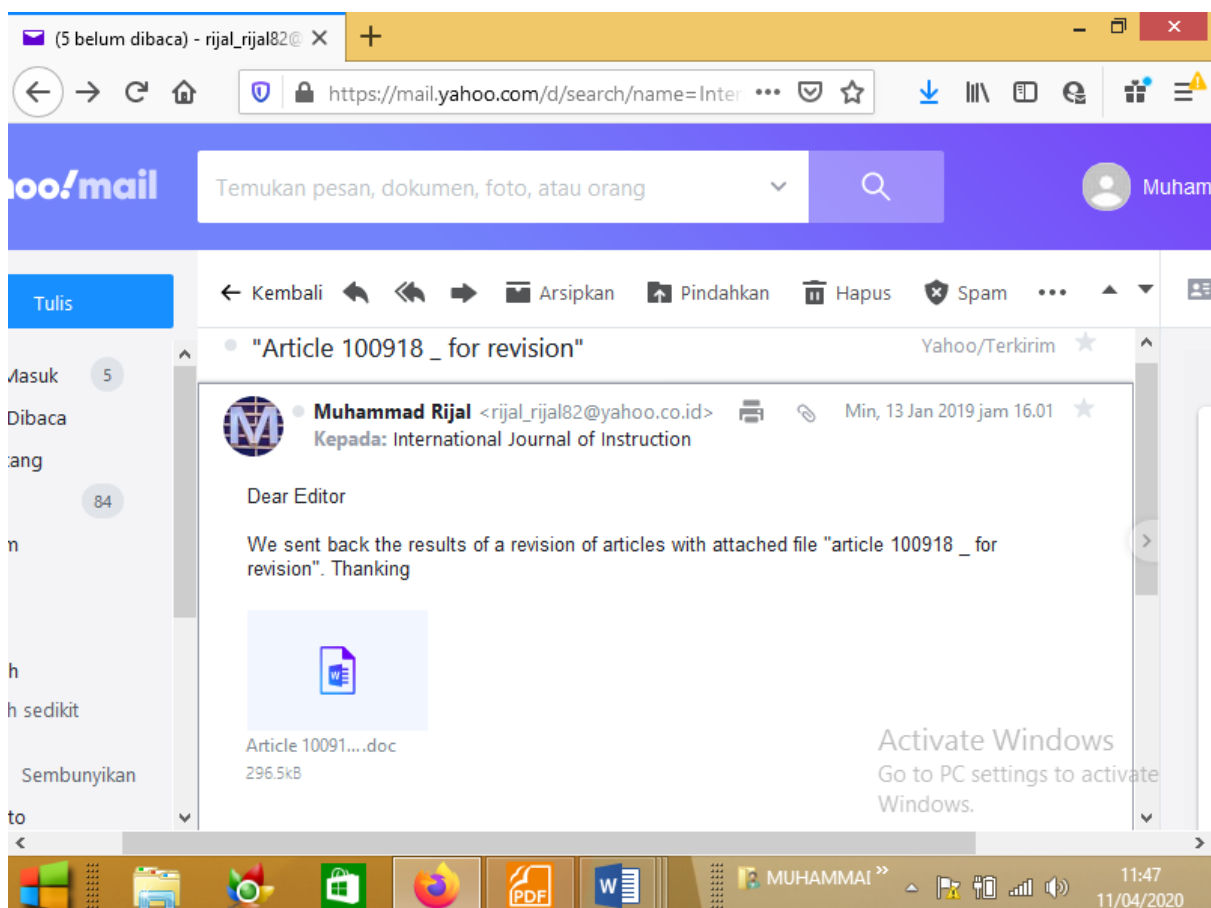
(5 belum dibaca) - rijal_rijal82@ ×
+
https://mail.yahoo.com/d/search/name=Inter •••

oo!mail
Temukan pesan, dokumen, foto, atau orang
Muham

Tulis
Masuk 5
Dibaca
ang
84
n
h
h sedikit
Sembunyikan
to

← Kembali
Arsipkan
Pindahkan
Hapus
Spam
•••

"Article 100918 _ for revision"
Yahoo/Terkirim

Muhammad Rijal <rijal_rijal82@yahoo.co.id>
Min, 13 Jan 2019 jam 16.01
Kepada: International Journal of Instruction

Dear Editor

We sent back the results of a revision of articles with attached file "article 100918 _ for revision". Thanking

Article 10091....doc
296.5kB

Activate Windows
Go to PC settings to activate Windows.

MUHAMMAI
11:47
11/04/2020